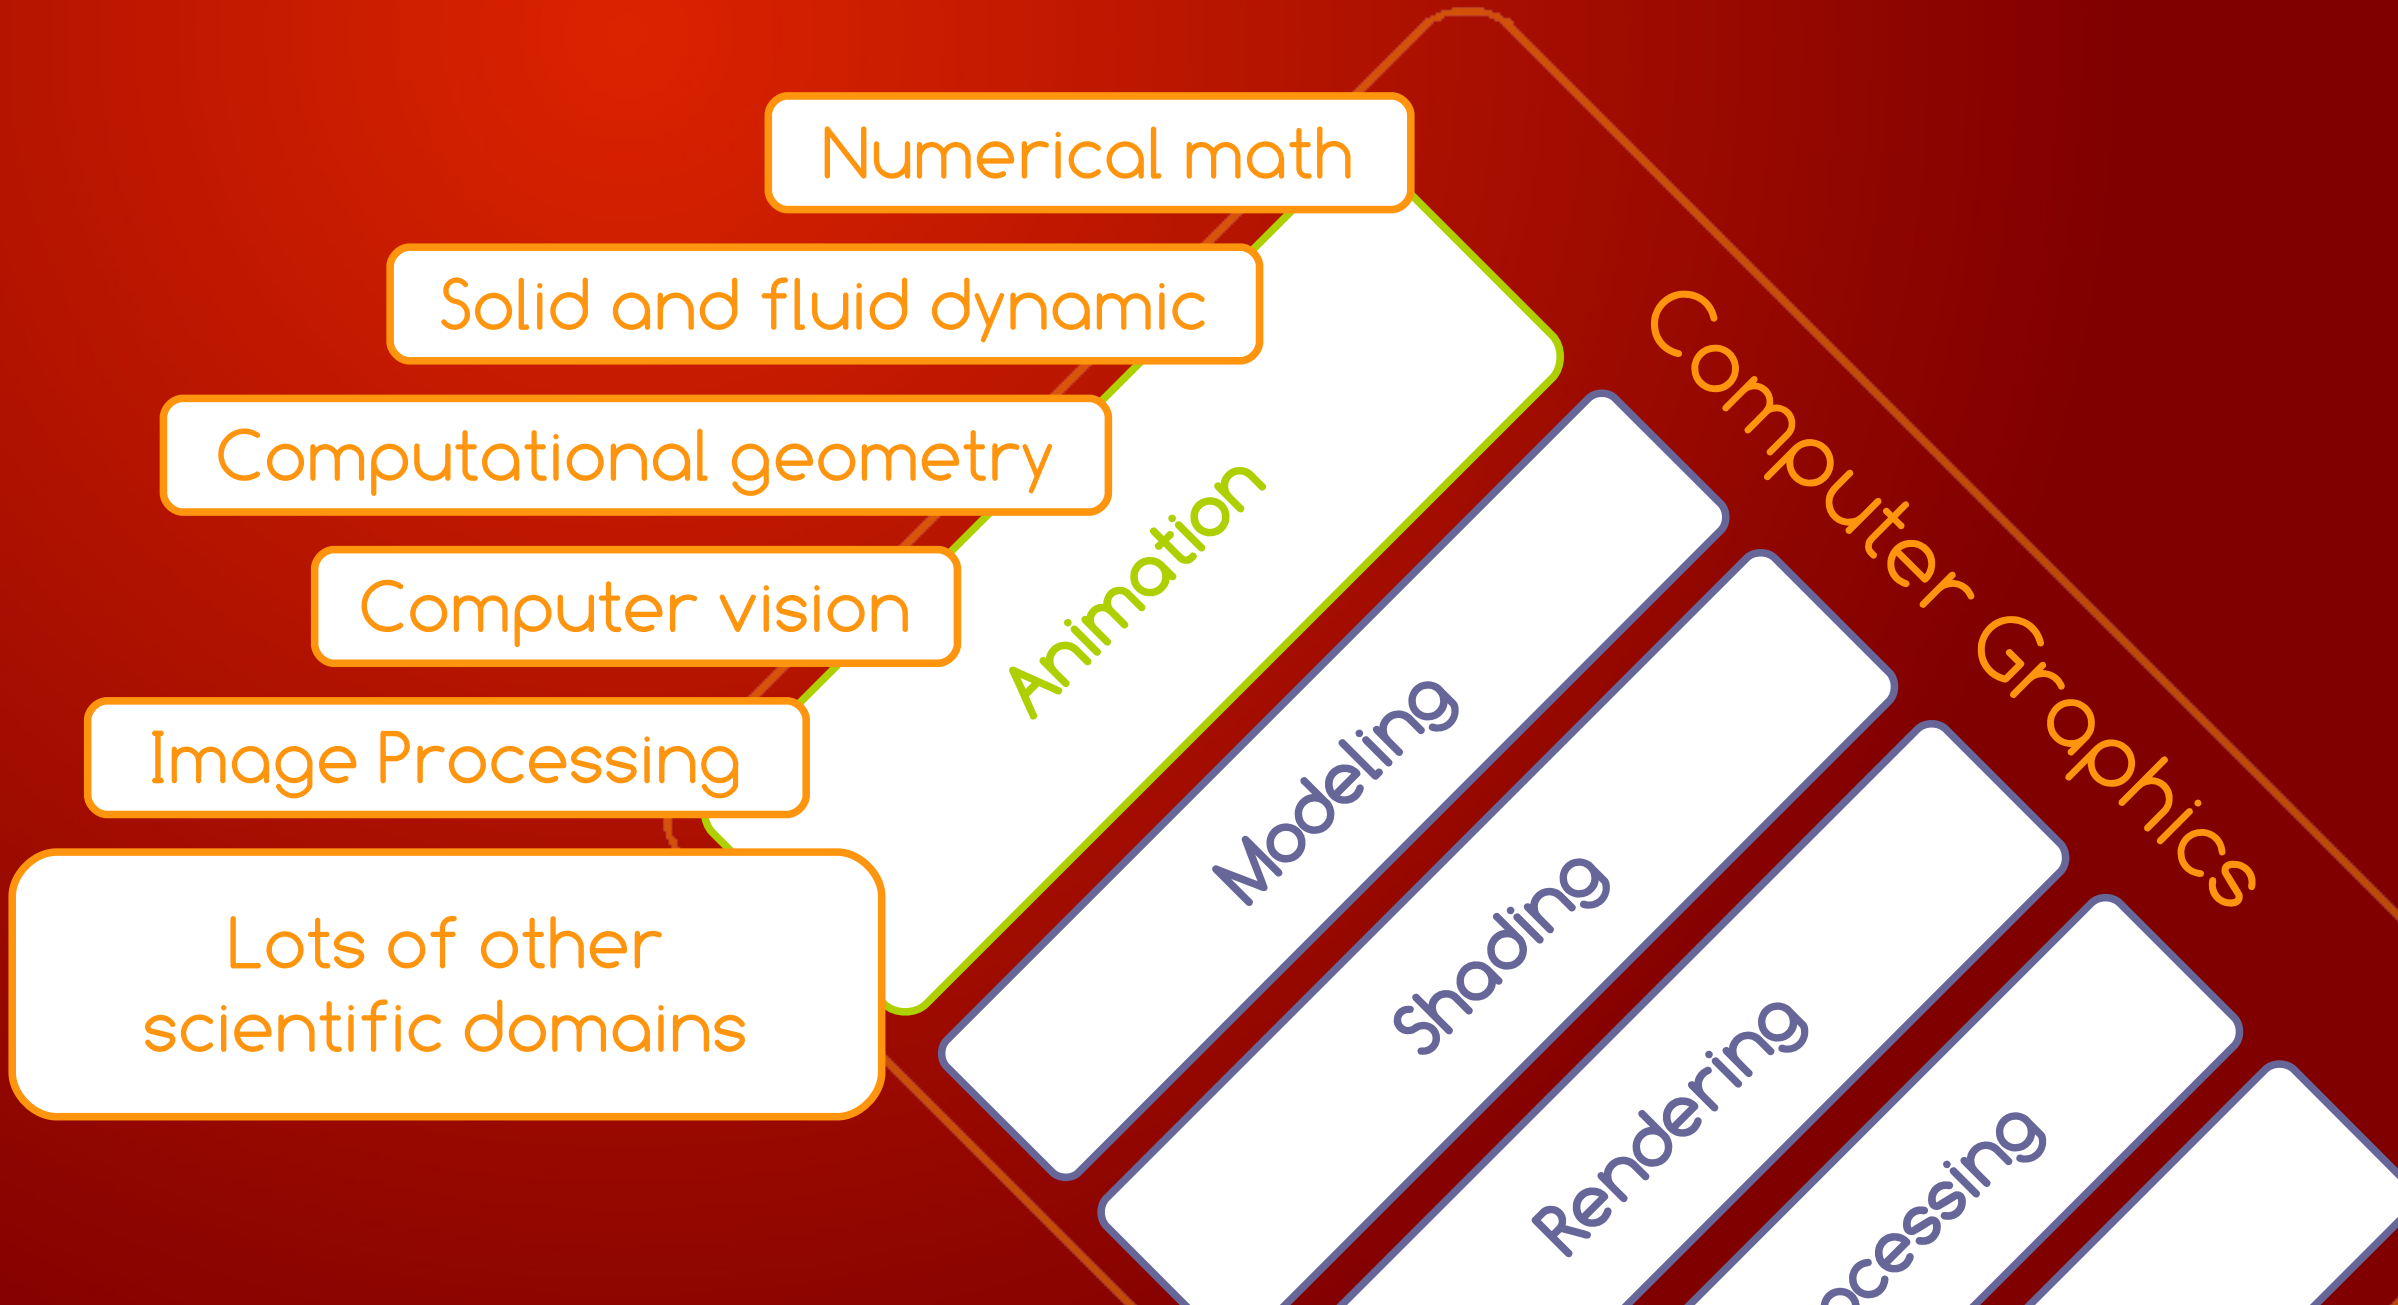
Numerical math

Solid and fluid dynamic

Computational geometry

Computer vision

Image Processing

Lots of other scientific domains

Animation

Modeling

Shading

Rendering

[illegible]cessing

Computer Graphics